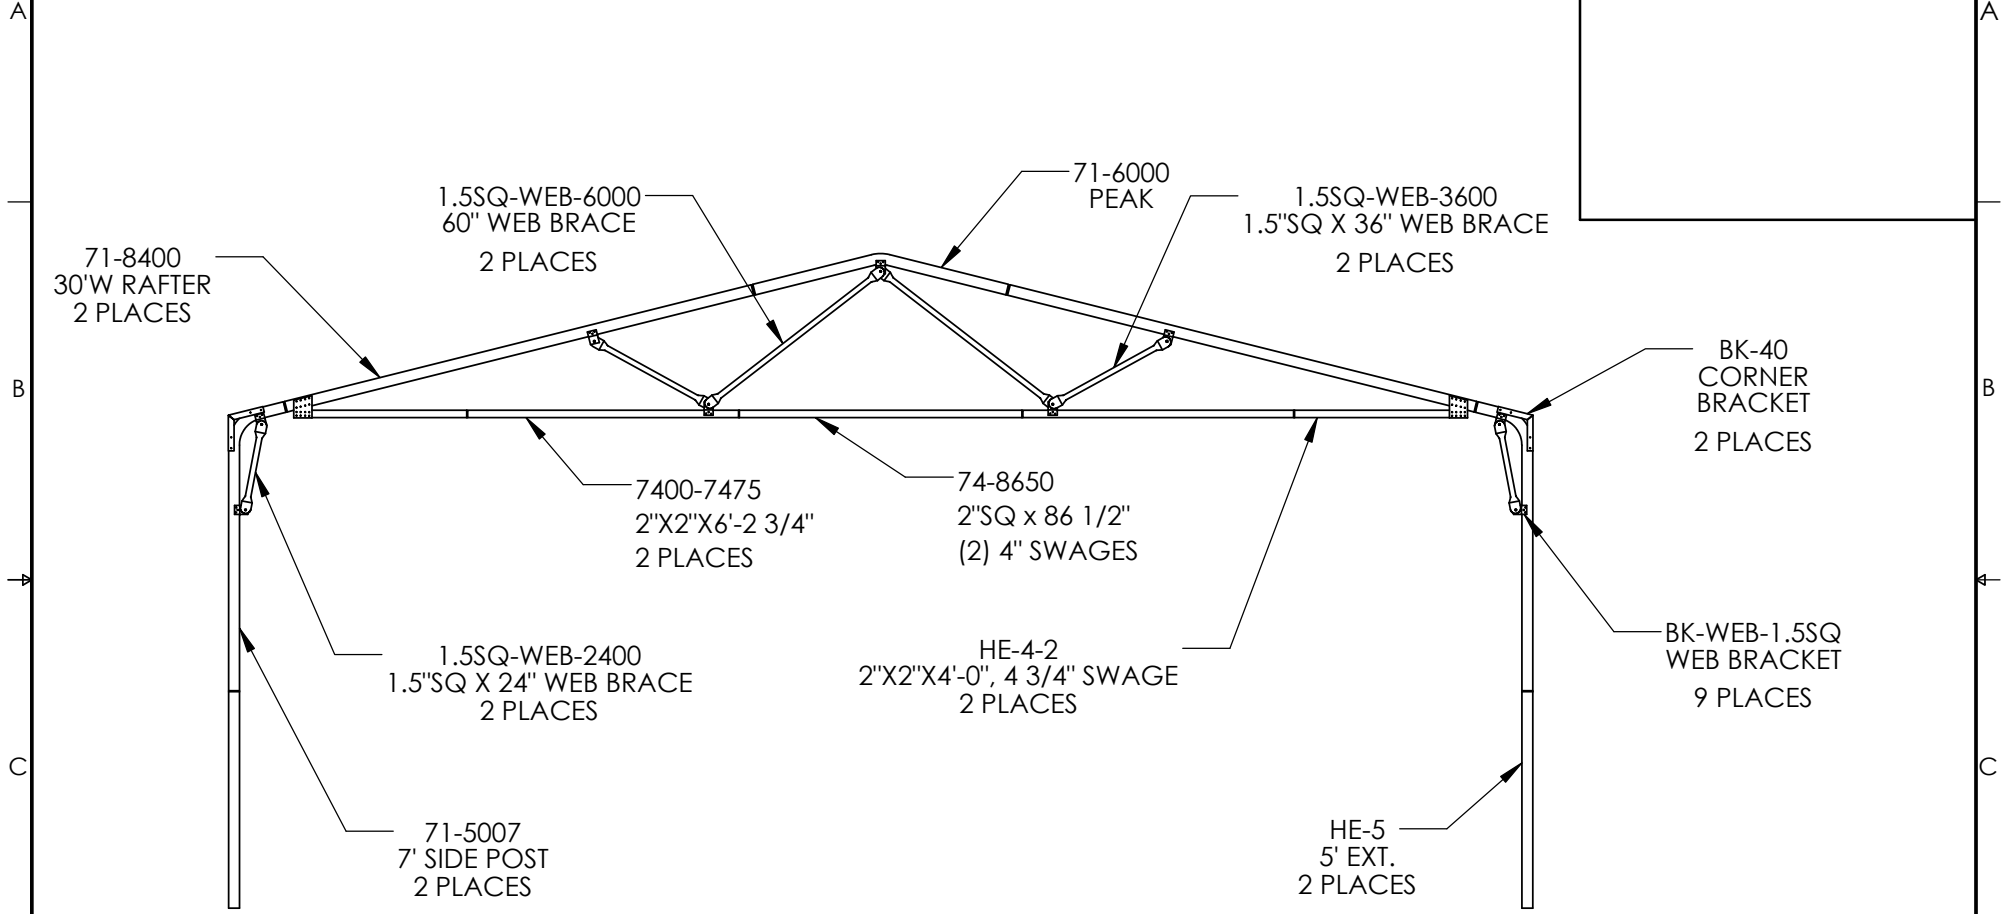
A

A

71-6000
PEAK

1.5SQ-WEB-6000
60" WEB BRACE

2 PLACES

1.5SQ-WEB-3600
1.5"SQ X 36" WEB BRACE

2 PLACES

71-8400
30'W RAFTER
2 PLACES

BK-40
CORNER
BRACKET

2 PLACES

B

B

7400-7475
2"X2"X6'-2 3/4"
2 PLACES

74-8650
2"SQ x 86 1/2"
(2) 4" SWAGES

1.5SQ-WEB-2400
1.5"SQ X 24" WEB BRACE
2 PLACES

HE-4-2
2"X2"X4'-0", 4 3/4" SWAGE
2 PLACES

BK-WEB-1.5SQ
WEB BRACKET
9 PLACES

C

C

71-5007
7' SIDE POST
2 PLACES

HE-5
5' EXT.
2 PLACES